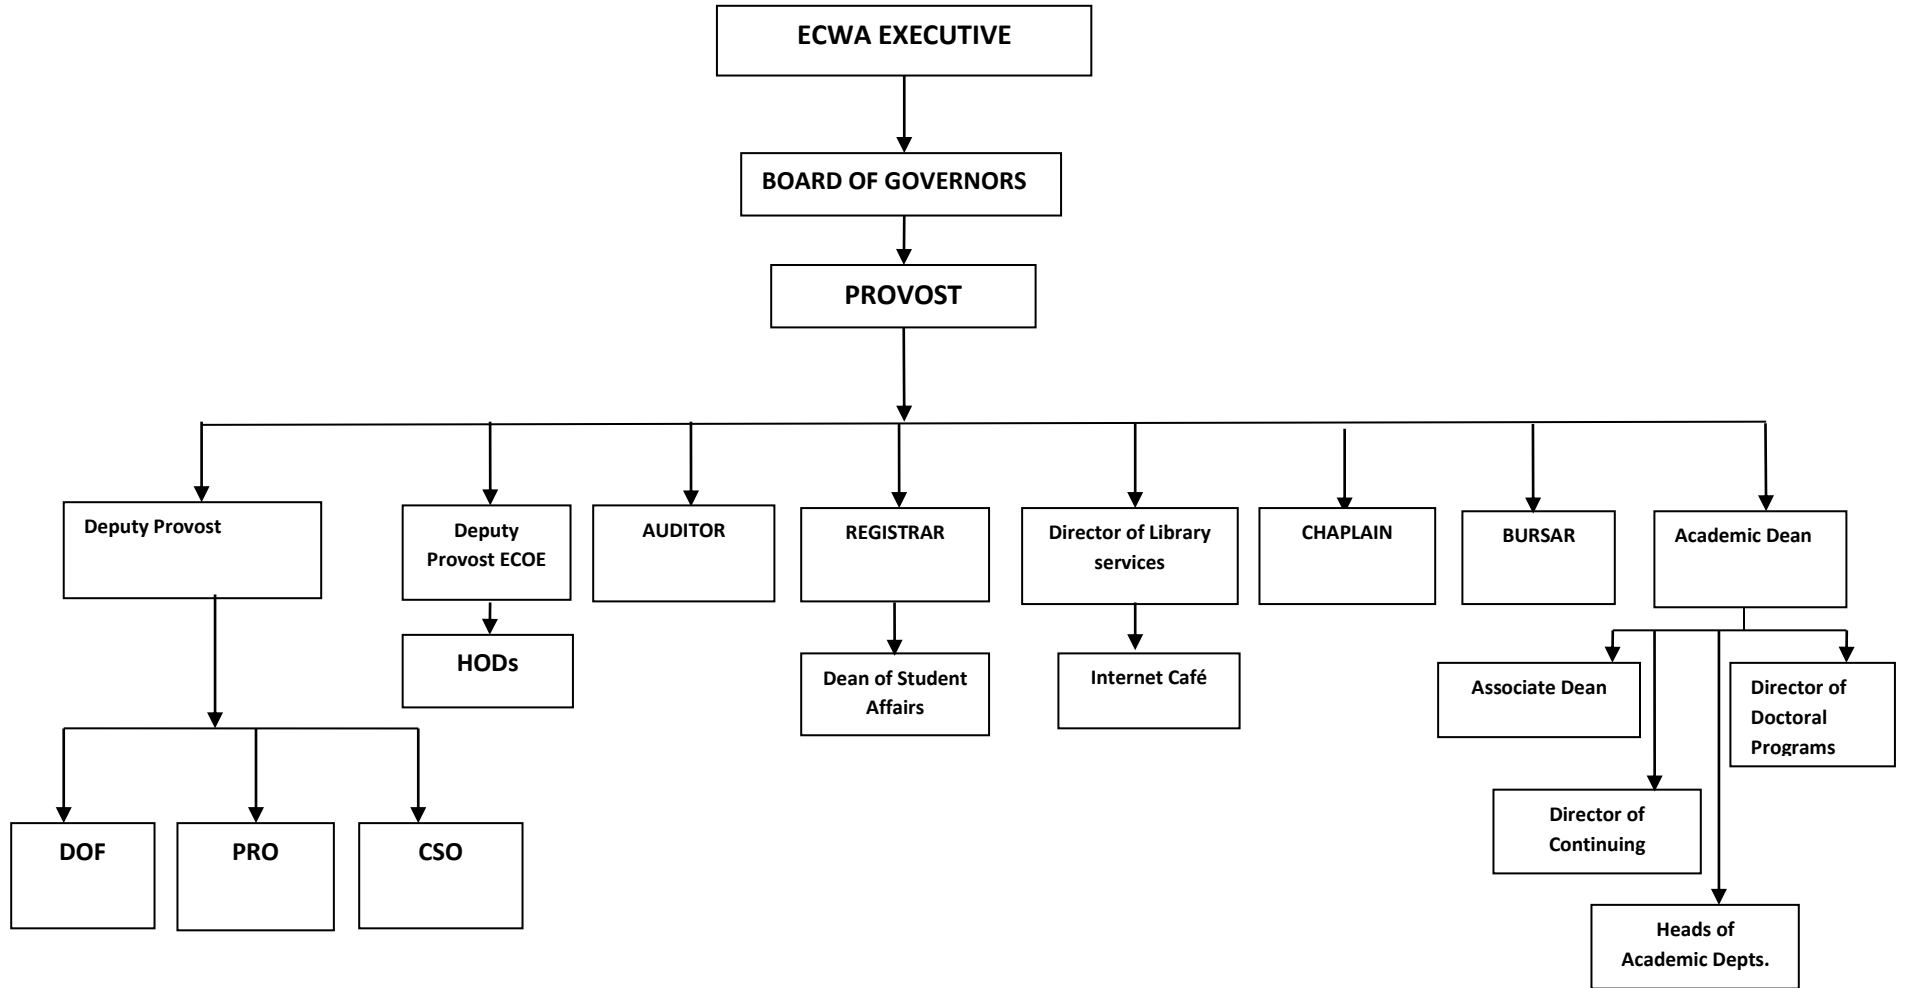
ECWA EXECUTIVE

BOARD OF GOVERNORS

PROVOST

Deputy Provost

Deputy Provost ECOE

AUDITOR

REGISTRAR

Director of Library services

CHAPLAIN

BURSAR

Academic Dean

HODs

Dean of Student Affairs

Internet Café

Associate Dean

Director of Doctoral Programs

Director of Continuing

Heads of Academic Depts.

DOF

PRO

CSO